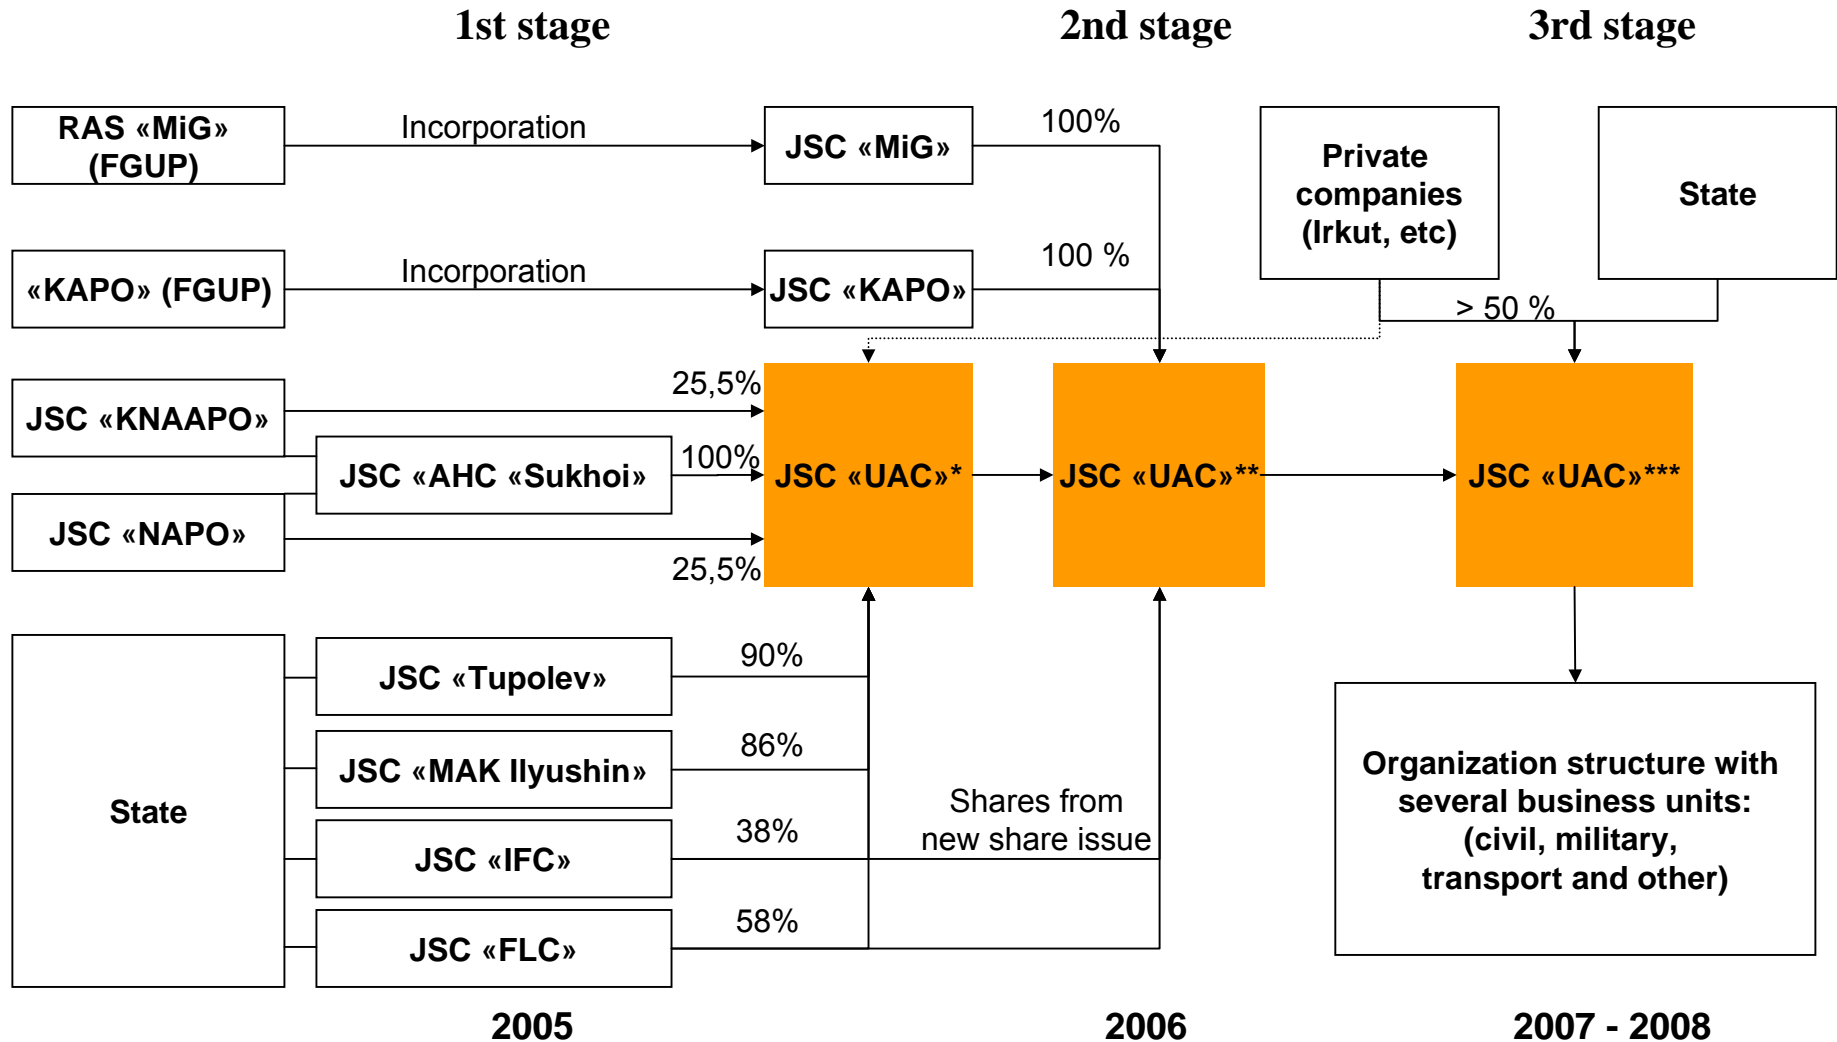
1st stage

2nd stage

3rd stage

RAS «MiG» (FGUP)

Incorporation

JSC «MiG»

100%

Private companies (Irkut, etc)

State

«KAPO» (FGUP)

Incorporation

JSC «KAPO»

100 %

> 50 %

JSC «KNAAPO»

25,5%

JSC «AHC «Sukhoi»

100%

JSC «UAC»*

JSC «UAC»**

JSC «UAC»***

JSC «NAPO»

25,5%

State

JSC «Tupolev»

90%

JSC «MAK Ilyushin»

86%

Shares from new share issue

JSC «IFC»

38%

JSC «FLC»

58%

Organization structure with several business units: (civil, military, transport and other)

2005

2006

2007 - 2008